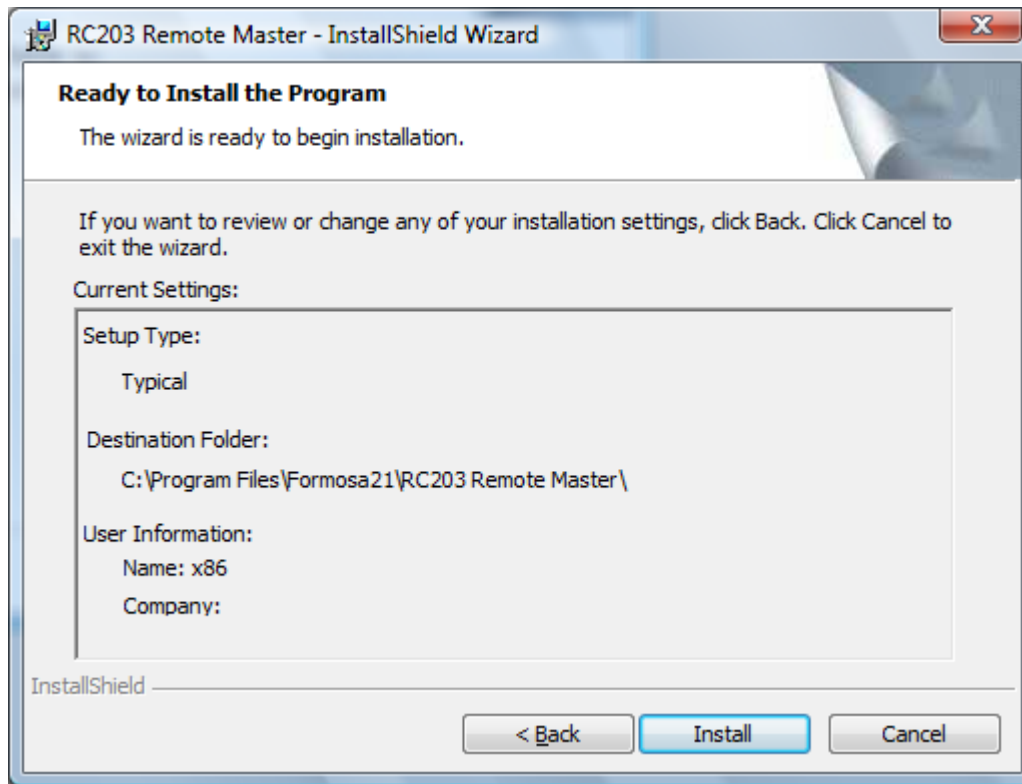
RC203 Remote Master - InstallShield Wizard

X

Ready to Install the Program

The wizard is ready to begin installation.

If you want to review or change any of your installation settings, click Back. Click Cancel to exit the wizard.

Current Settings:

Setup Type:

Typical

Destination Folder:

C:\Program Files\Formosa21\RC203 Remote Master\

User Information:

Name: x86

Company:

InstallShield

< Back

Install

Cancel